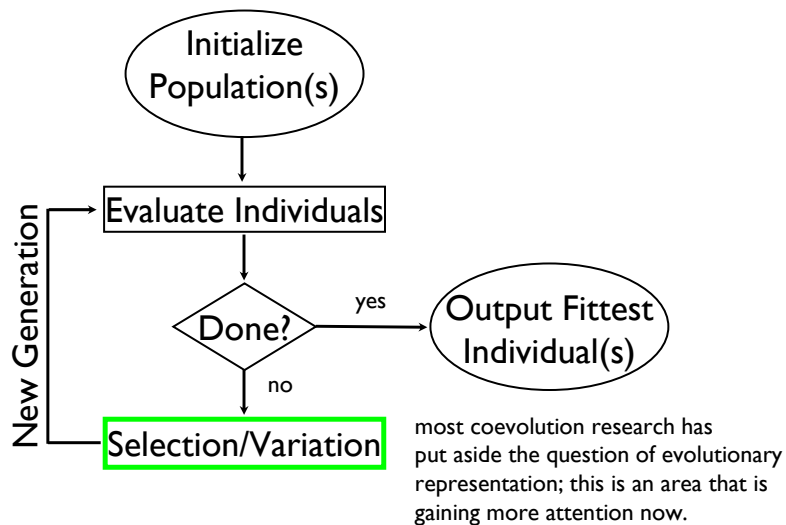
Initialize Population(s)

Evaluate Individuals

Done?

yes

Output Fittest Individual(s)

no

New Generation

Selection/Variation

most coevolution research has put aside the question of evolutionary representation; this is an area that is gaining more attention now.